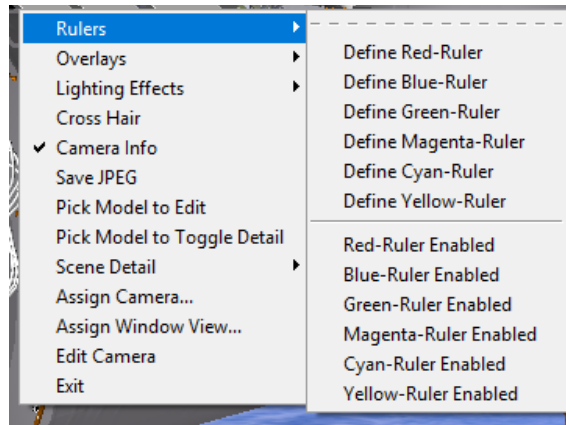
Rulers
Overlays
Lighting Effects
Cross Hair
Camera Info
Save JPEG
Pick Model to Edit
Pick Model to Toggle Detail
Scene Detail
Assign Camera...
Assign Window View...
Edit Camera
Exit

Define Red-Ruler
Define Blue-Ruler
Define Green-Ruler
Define Magenta-Ruler
Define Cyan-Ruler
Define Yellow-Ruler

Red-Ruler Enabled
Blue-Ruler Enabled
Green-Ruler Enabled
Magenta-Ruler Enabled
Cyan-Ruler Enabled
Yellow-Ruler Enabled